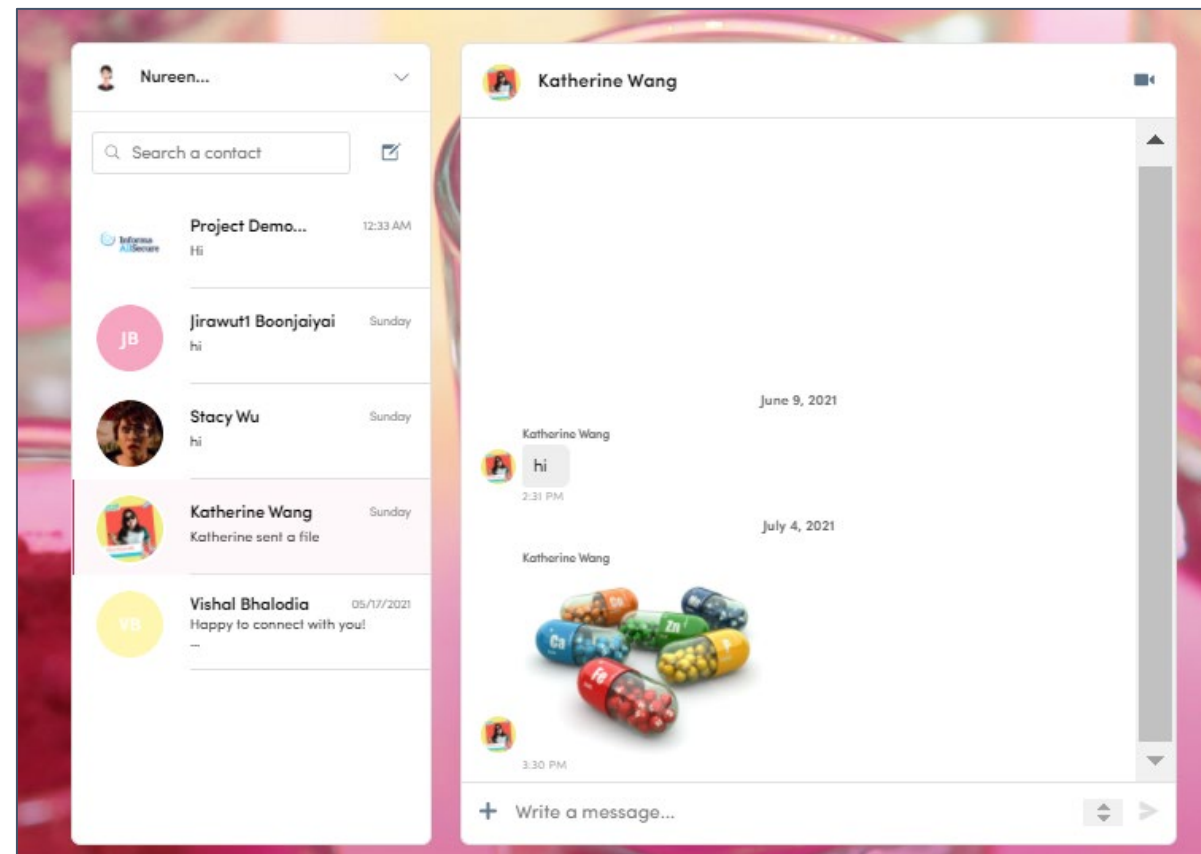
Nureen...

Search a contact

Informa AI Secure

Project Demo... 12:33 AM
Hi

JB
Jirawut1 Boonjaiyai Sunday
hi

Stacy Wu Sunday
hi

Katherine Wang Sunday
Katherine sent a file

VB
Vishal Bhalodia 05/17/2021
Happy to connect with you!
...

Katherine Wang

June 9, 2021

Katherine Wang
hi
2:31 PM

July 4, 2021

Katherine Wang
Ca
Zn
Fe
3:30 PM

Write a message...